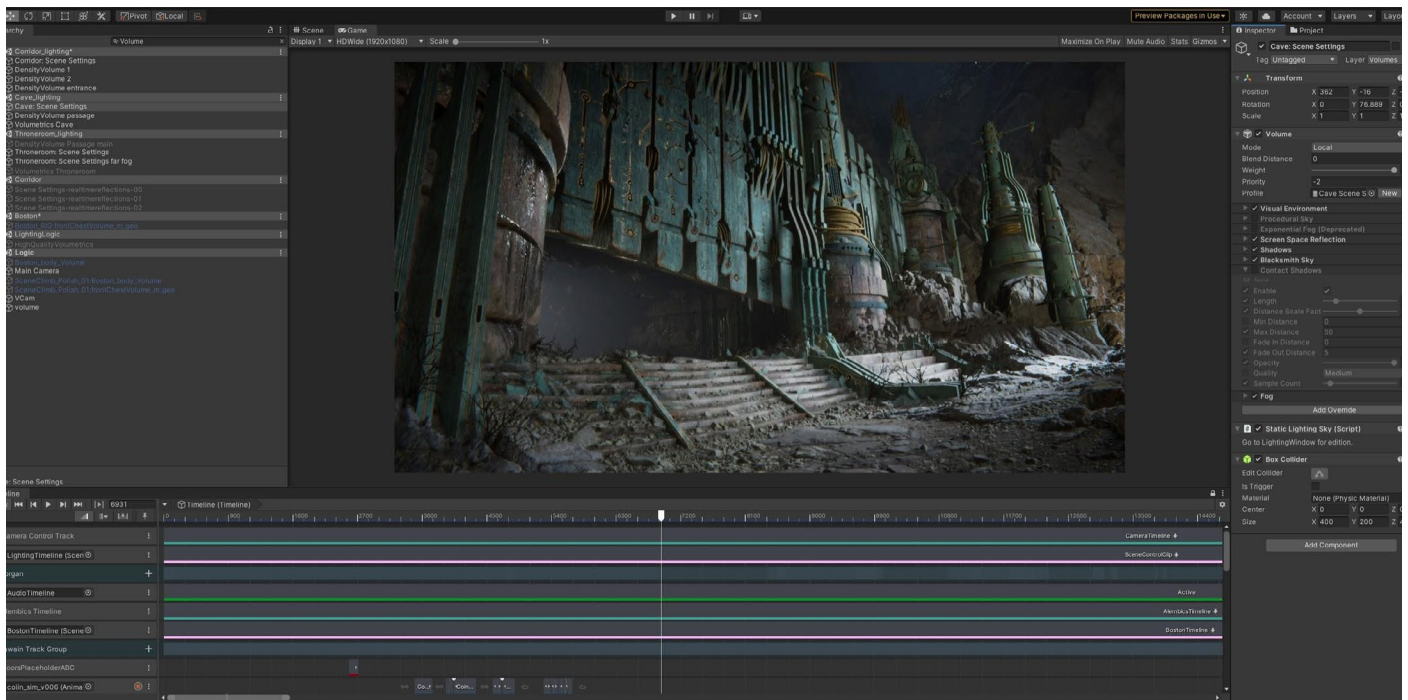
Pivot Local
Preview Packages in Use ▾ Account ▾ Layers ▾ Layo
archy
Volume
Corridor_lighting*
Corridor: Scene Settings
DensityVolume 1
DensityVolume 2
DensityVolume entrance
Cave_lighting
Cave: Scene Settings
DensityVolume passage
Volumetrics Cave
Throneroom_lighting
DensityVolume Passage main
Throneroom: Scene Settings
Throneroom: Scene Settings far fog
Volumetrics Throneroom
Corridor
Scene Settings-realtimereflections-00
Scene Settings-realtimereflections-01
Scene Settings-realtimereflections-02
Boston*
Boston_BG:frontChestVolume_m_geo
LightingLogic
HighQualityVolumetrics
Logic
Boston_body_Volume
Main Camera
SceneClimb_Polish_01:Boston_body_Volume
SceneClimb_Polish_01:frontChestVolume_m_geo
VCam
volume
Scene Game
Display 1 ▾ HDWide (1920x1080) ▾ Scale 1x
Maximize On Play Mute Audio Stats Gizmos ▾
Inspector Project
Cave: Scene Settings
Tag Untagged Layer Volumes
Transform
Position X 362 Y -16 Z
Rotation X 0 Y 76.889 Z
Scale X 1 Y 1 Z
Volume
Mode Local
Blend Distance 0
Weight
Priority -2
Profile Cave Scene S New
Visual Environment
Procedural Sky
Exponential Fog (Deprecated)
Screen Space Reflection
Shadows
Blacksmith Sky
Contact Shadows
Enable
Length
Distance Scale Fact
Min Distance 0
Max Distance 50
Fade In Distance 0
Fade Out Distance 5
Opacity
Quality Medium
Sample Count
Fog
Add Override
Static Lighting Sky (Script)
Go to LightingWindow for edition.
Box Collider
Edit Collider
Is Trigger
Material None (Physic Material)
Center X 0 Y 0 Z
Size X 400 Y 200 Z
Add Component
: Scene Settings
line
6931
Timeline (Timeline)
amera Control Track
LightingTimeline (Scen
organ
AudioTimeline
lembics Timeline
BostonTimeline (Scene
wain Track Group
oorsPlaceholderABC
colin_sim_v006 (Anima
CameraTimeline
SceneControlClip
Active
AlembicsTimeline
BostonTimeline